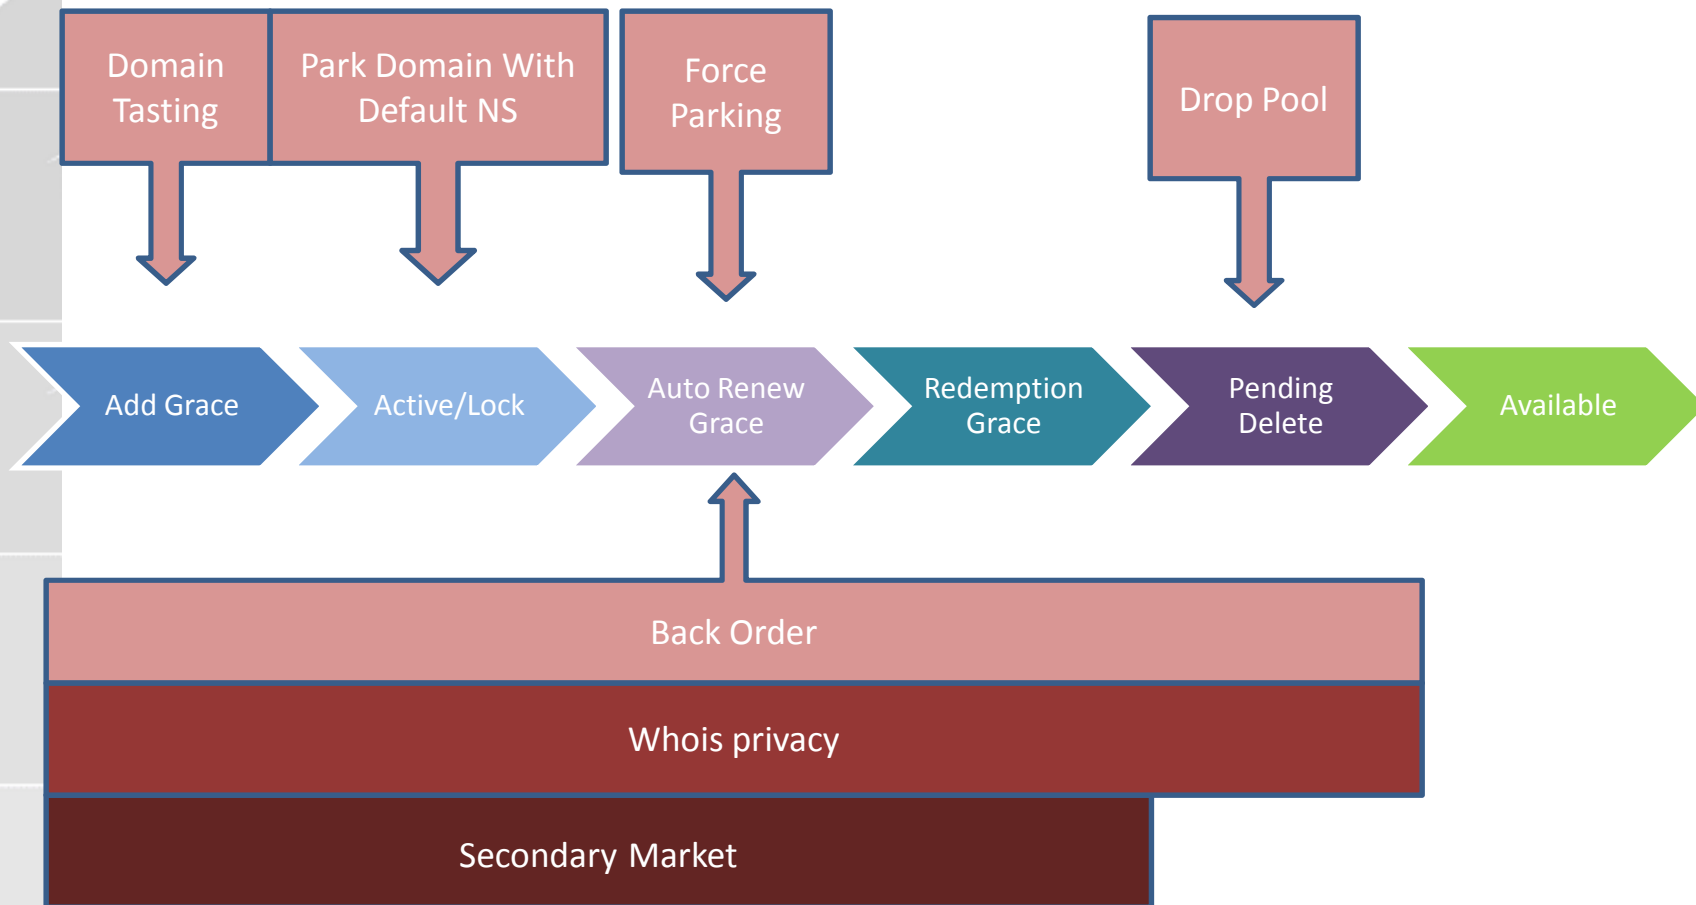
Domain Tasting

Park Domain With Default NS

Force Parking

Drop Pool

Add Grace

Active/Lock

Auto Renew Grace

Redemption Grace

Pending Delete

Available

Back Order

Whois privacy

Secondary Market